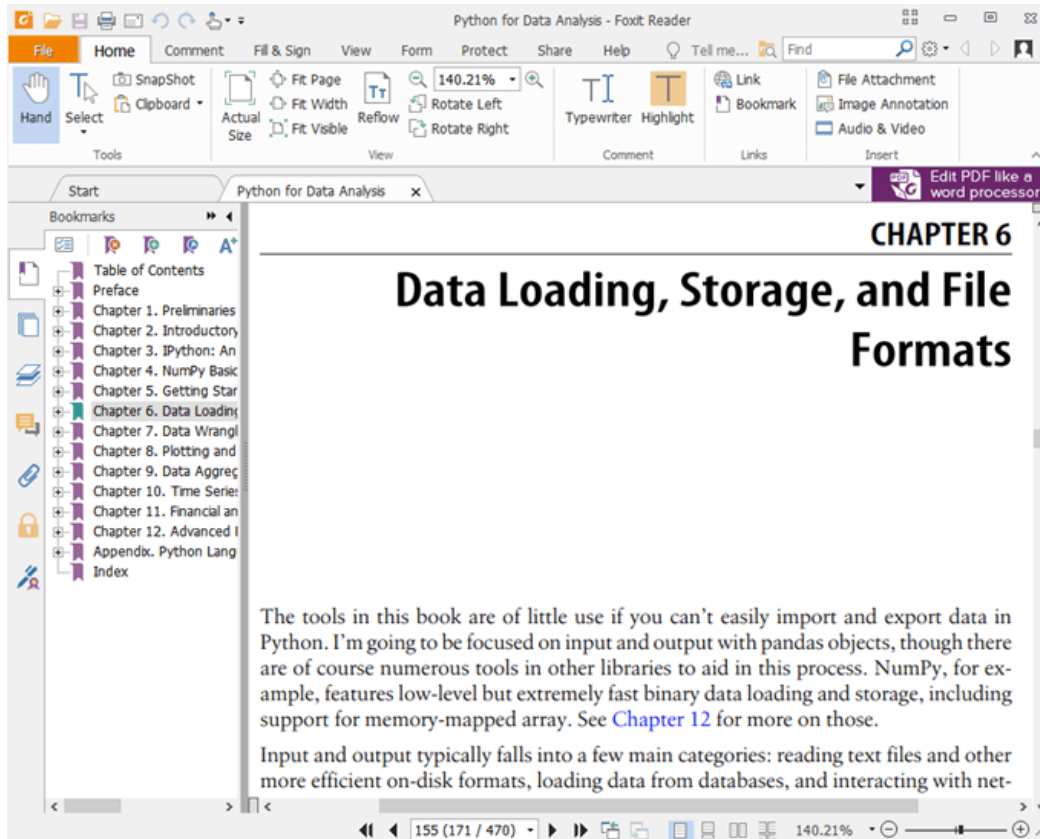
Python for Data Analysis - Foxit Reader

File | Home | Comment | Fill & Sign | View | Form | Protect | Share | Help | Tell me... | Find

Hand | Select | SnapShot | Clipboard | Tools
Actual Size | Fit Page | Fit Width | Fit Visible | Reflow | 140.21% | Rotate Left | Rotate Right | View
Typewriter | Highlight | Comment
Link | Bookmark | Links
File Attachment | Image Annotation | Audio & Video | Insert

Start | Python for Data Analysis

Edit PDF like a word processor

Bookmarks

Table of Contents
Preface
Chapter 1. Preliminaries
Chapter 2. Introductory
Chapter 3. IPython: An
Chapter 4. NumPy Basic
Chapter 5. Getting Star
Chapter 6. Data Loading
Chapter 7. Data Wrangl
Chapter 8. Plotting and
Chapter 9. Data Aggreg
Chapter 10. Time Serie
Chapter 11. Financial an
Chapter 12. Advanced I
Appendix. Python Lang
Index

CHAPTER 6

Data Loading, Storage, and File Formats

The tools in this book are of little use if you can't easily import and export data in Python. I'm going to be focused on input and output with pandas objects, though there are of course numerous tools in other libraries to aid in this process. NumPy, for example, features low-level but extremely fast binary data loading and storage, including support for memory-mapped array. See Chapter 12 for more on those.

Input and output typically falls into a few main categories: reading text files and other more efficient on-disk formats, loading data from databases, and interacting with net-

155 (171 / 470) | 140.21%